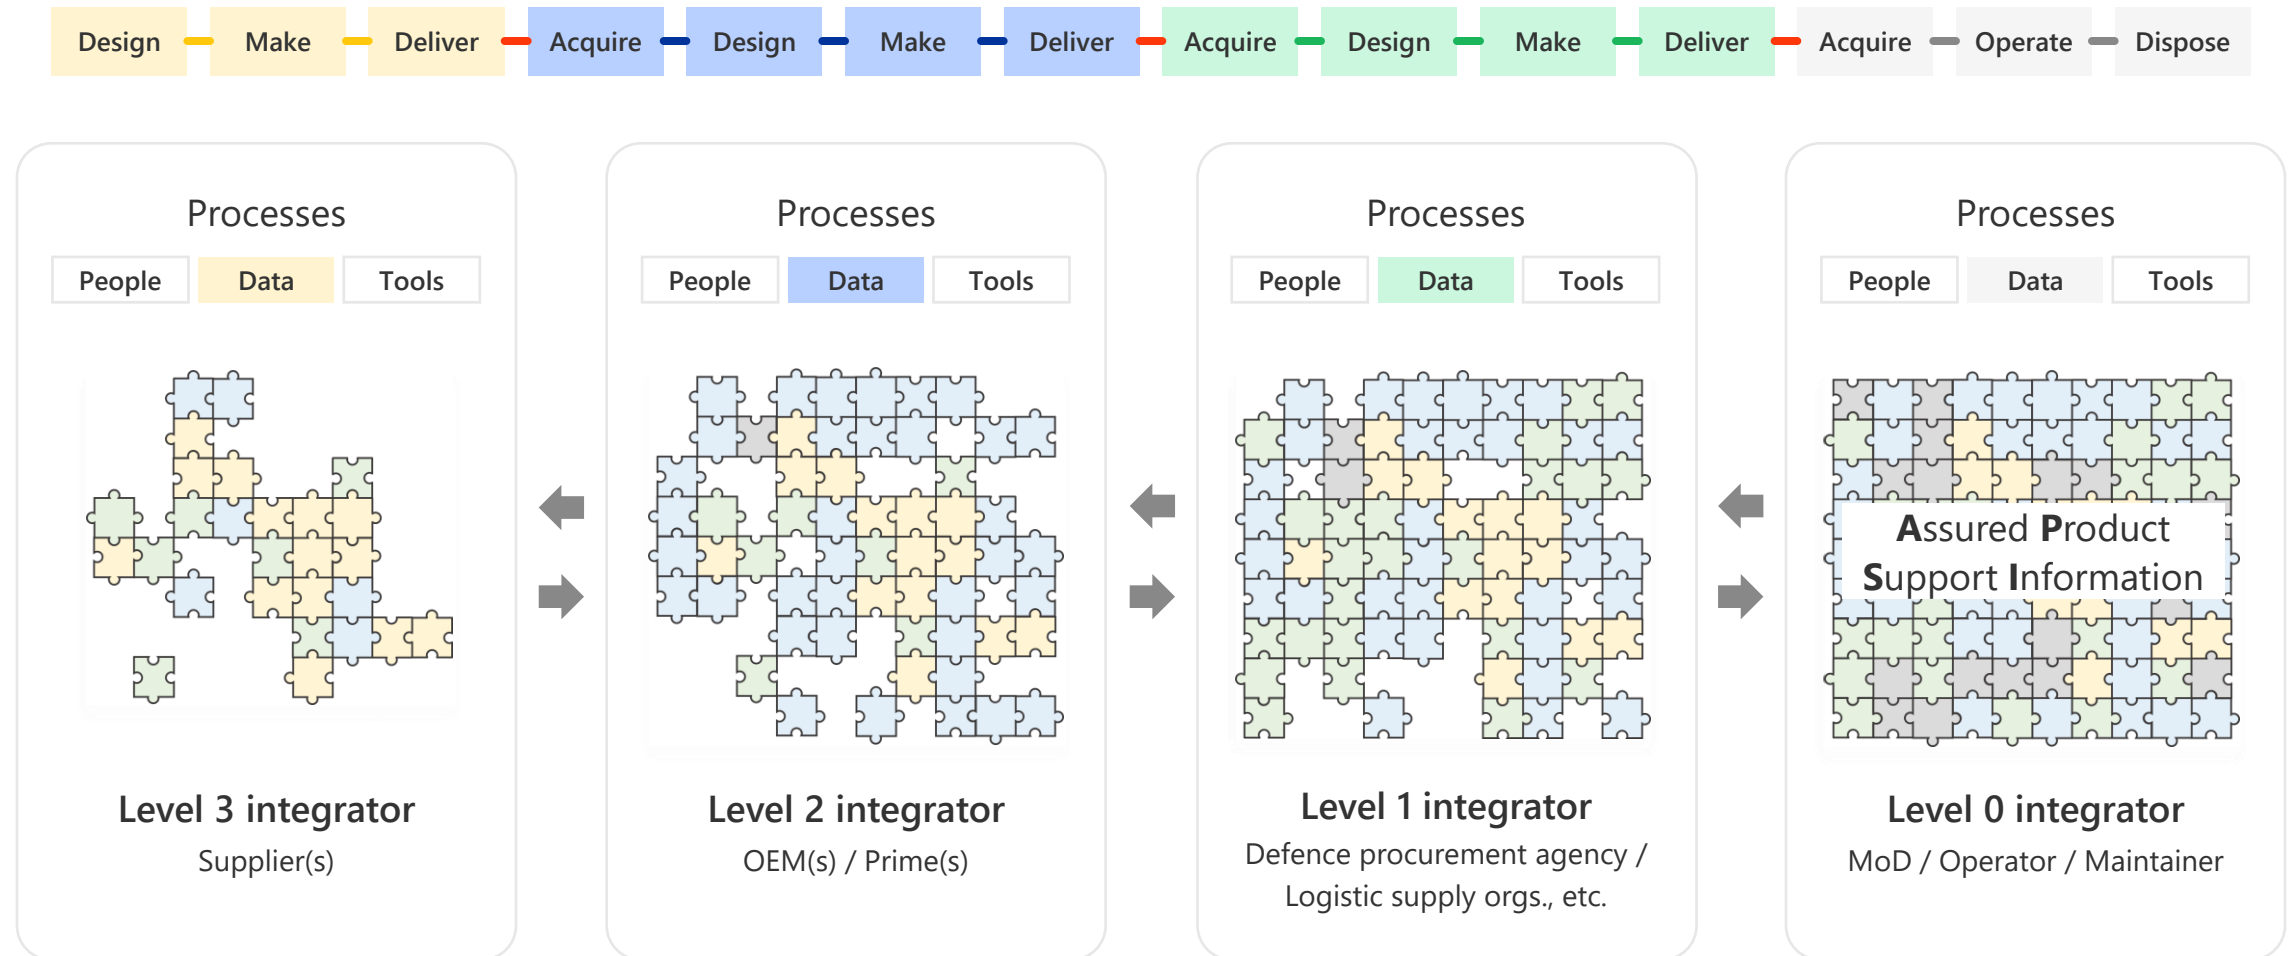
Design Make Deliver Acquire Design Make Deliver Acquire Design Make Deliver Acquire Operate Dispose

Processes

| People | Data | Tools |
|---|---|---|

Level 3 integrator

Supplier(s)

Processes

| People | Data | Tools |
|---|---|---|

Level 2 integrator

OEM(s) / Prime(s)

Processes

| People | Data | Tools |
|---|---|---|

Level 1 integrator

Defence procurement agency / Logistic supply orgs., etc.

Processes

| People | Data | Tools |
|---|---|---|

Assured Product Support Information

Level 0 integrator

MoD / Operator / Maintainer